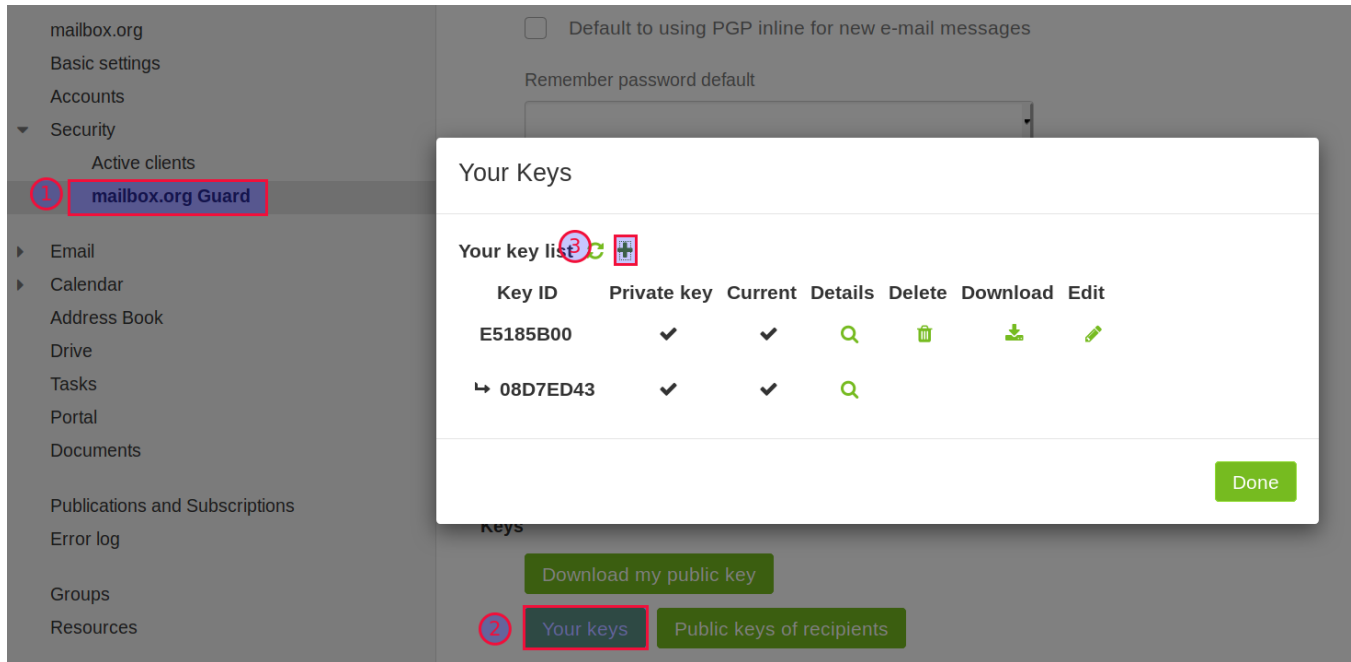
mailbox.org
Basic settings
Accounts
Security
Active clients
1 mailbox.org Guard
Email
Calendar
Address Book
Drive
Tasks
Portal
Documents
Publications and Subscriptions
Error log
Groups
Resources

Default to using PGP inline for new e-mail messages

Remember password default

Your Keys

Your key list 3

| Key ID | Private key | Current | Details | Delete | Download | Edit |
|---|---|---|---|---|---|---|
| E5185B00 | ✔ | ✔ | | | | |
| ↳ 08D7ED43 | ✔ | ✔ | | | | |

Done

Keys

Download my public key

2 Your keys Public keys of recipients